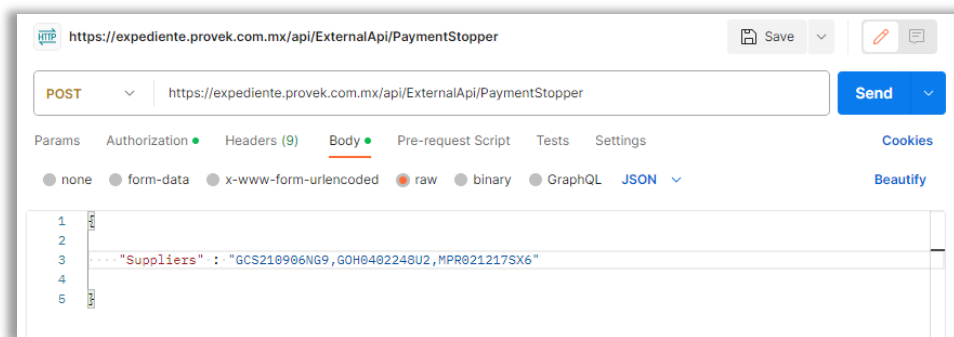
HTTP https://expediente.provek.com.mx/api/ExternalApi/PaymentStopper

Save

POST https://expediente.provek.com.mx/api/ExternalApi/PaymentStopper

Send

Params Authorization Headers (9) Body Pre-request Script Tests Settings Cookies

none form-data x-www-form-urlencoded raw binary GraphQL JSON Beautify

1 {
2
3 "Suppliers" : "GCS210906NG9,GOH0402248U2,MPR021217SX6"
4
5 }